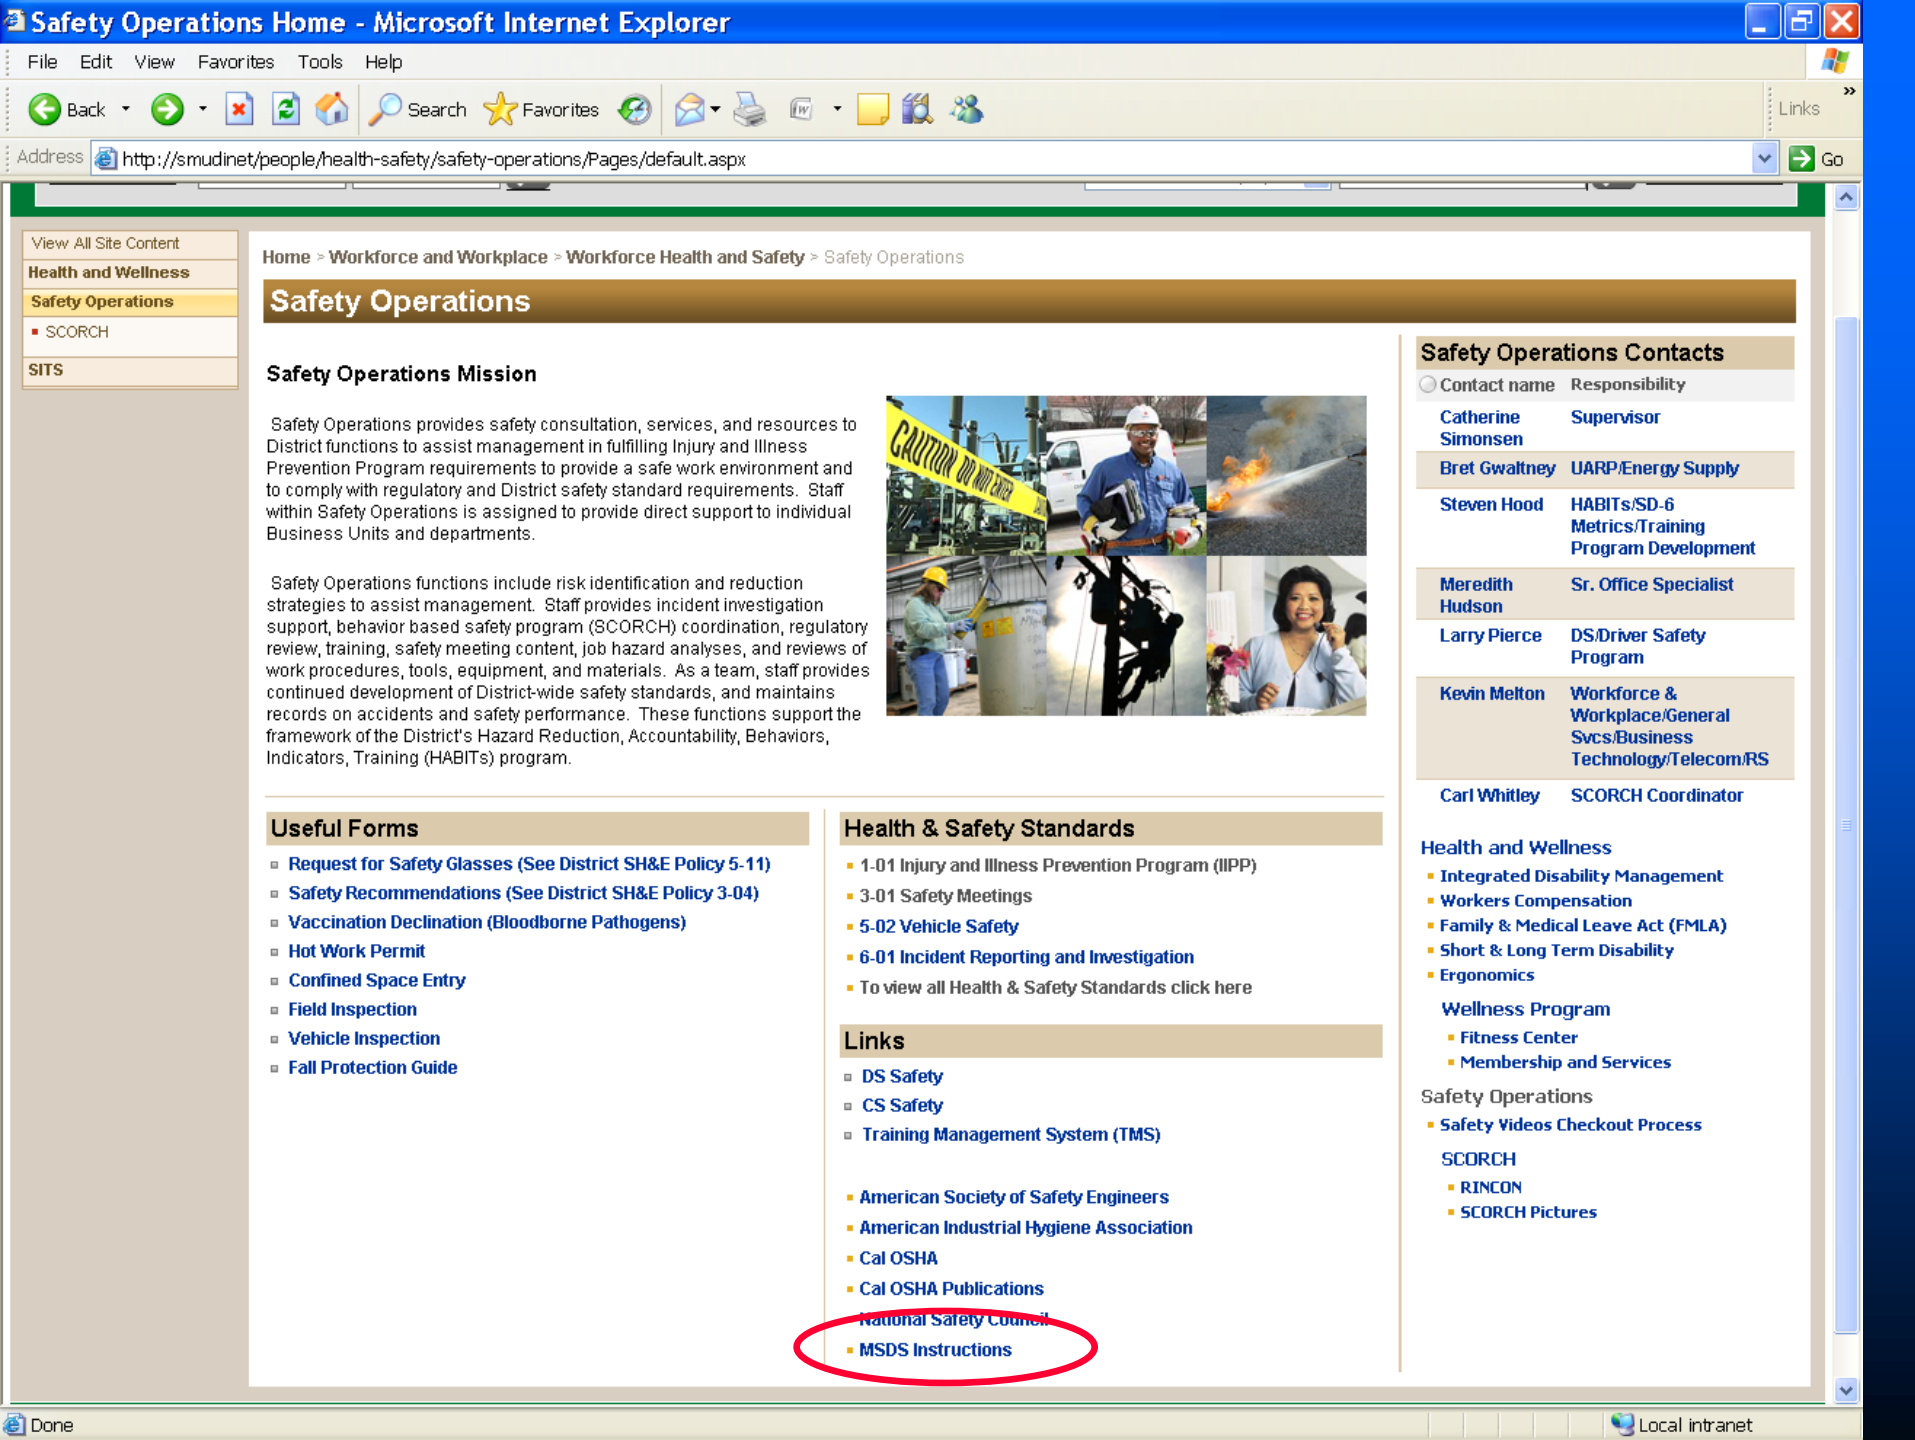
Safety Operations Home - Microsoft Internet Explorer

File Edit View Favorites Tools Help

Back Search Favorites Links

Address http://smudinet/people/health-safety/safety-operations/Pages/default.aspx Go

View All Site Content
Health and Wellness
Safety Operations
SCORCH
SITS

Home > Workforce and Workplace > Workforce Health and Safety > Safety Operations

Safety Operations

Safety Operations Mission

Safety Operations provides safety consultation, services, and resources to District functions to assist management in fulfilling Injury and Illness Prevention Program requirements to provide a safe work environment and to comply with regulatory and District safety standard requirements. Staff within Safety Operations is assigned to provide direct support to individual Business Units and departments.

Safety Operations functions include risk identification and reduction strategies to assist management. Staff provides incident investigation support, behavior based safety program (SCORCH) coordination, regulatory review, training, safety meeting content, job hazard analyses, and reviews of work procedures, tools, equipment, and materials. As a team, staff provides continued development of District-wide safety standards, and maintains records on accidents and safety performance. These functions support the framework of the District's Hazard Reduction, Accountability, Behaviors, Indicators, Training (HABITs) program.

CAUTION DO NOT ENTER

Safety Operations Contacts

| Contact name | Responsibility |
|---|---|
| Catherine Simonsen | Supervisor |
| Bret Gwaltney | UARP/Energy Supply |
| Steven Hood | HABITs/SD-6 Metrics/Training Program Development |
| Meredith Hudson | Sr. Office Specialist |
| Larry Pierce | DS/Driver Safety Program |
| Kevin Melton | Workforce & Workplace/General Svcs/Business Technology/Telecom/RS |
| Carl Whitley | SCORCH Coordinator |

Useful Forms
Request for Safety Glasses (See District SH&E Policy 5-11)
Safety Recommendations (See District SH&E Policy 3-04)
Vaccination Declination (Bloodborne Pathogens)
Hot Work Permit
Confined Space Entry
Field Inspection
Vehicle Inspection
Fall Protection Guide

Health & Safety Standards
1-01 Injury and Illness Prevention Program (IIPP)
3-01 Safety Meetings
5-02 Vehicle Safety
6-01 Incident Reporting and Investigation
To view all Health & Safety Standards click here

Links
DS Safety
CS Safety
Training Management System (TMS)

American Society of Safety Engineers
American Industrial Hygiene Association
Cal OSHA
Cal OSHA Publications
National Safety Council
MSDS Instructions

Health and Wellness
Integrated Disability Management
Workers Compensation
Family & Medical Leave Act (FMLA)
Short & Long Term Disability
Ergonomics
Wellness Program
Fitness Center
Membership and Services
Safety Operations
Safety Videos Checkout Process
SCORCH
RINCON
SCORCH Pictures

Done Local intranet